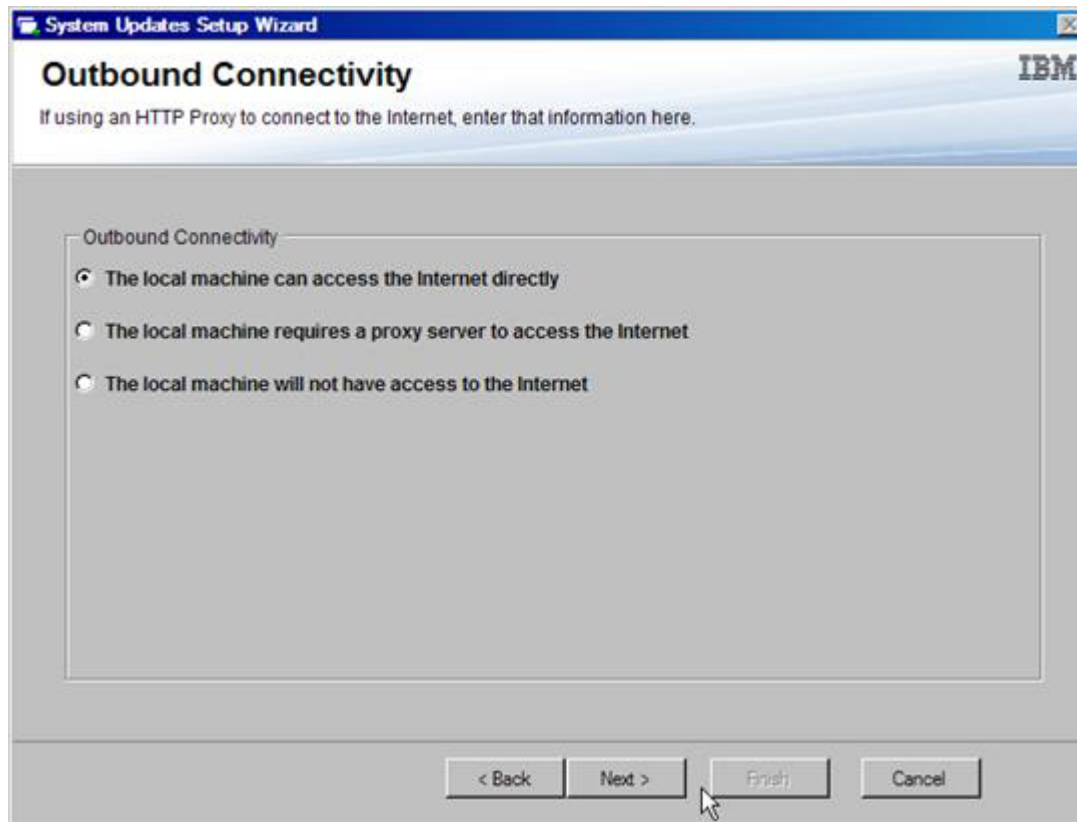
System Updates Setup Wizard

Outbound Connectivity

IBM

If using an HTTP Proxy to connect to the Internet, enter that information here.

Outbound Connectivity

The local machine can access the Internet directly

The local machine requires a proxy server to access the Internet

The local machine will not have access to the Internet

< Back

Next >

Finish

Cancel